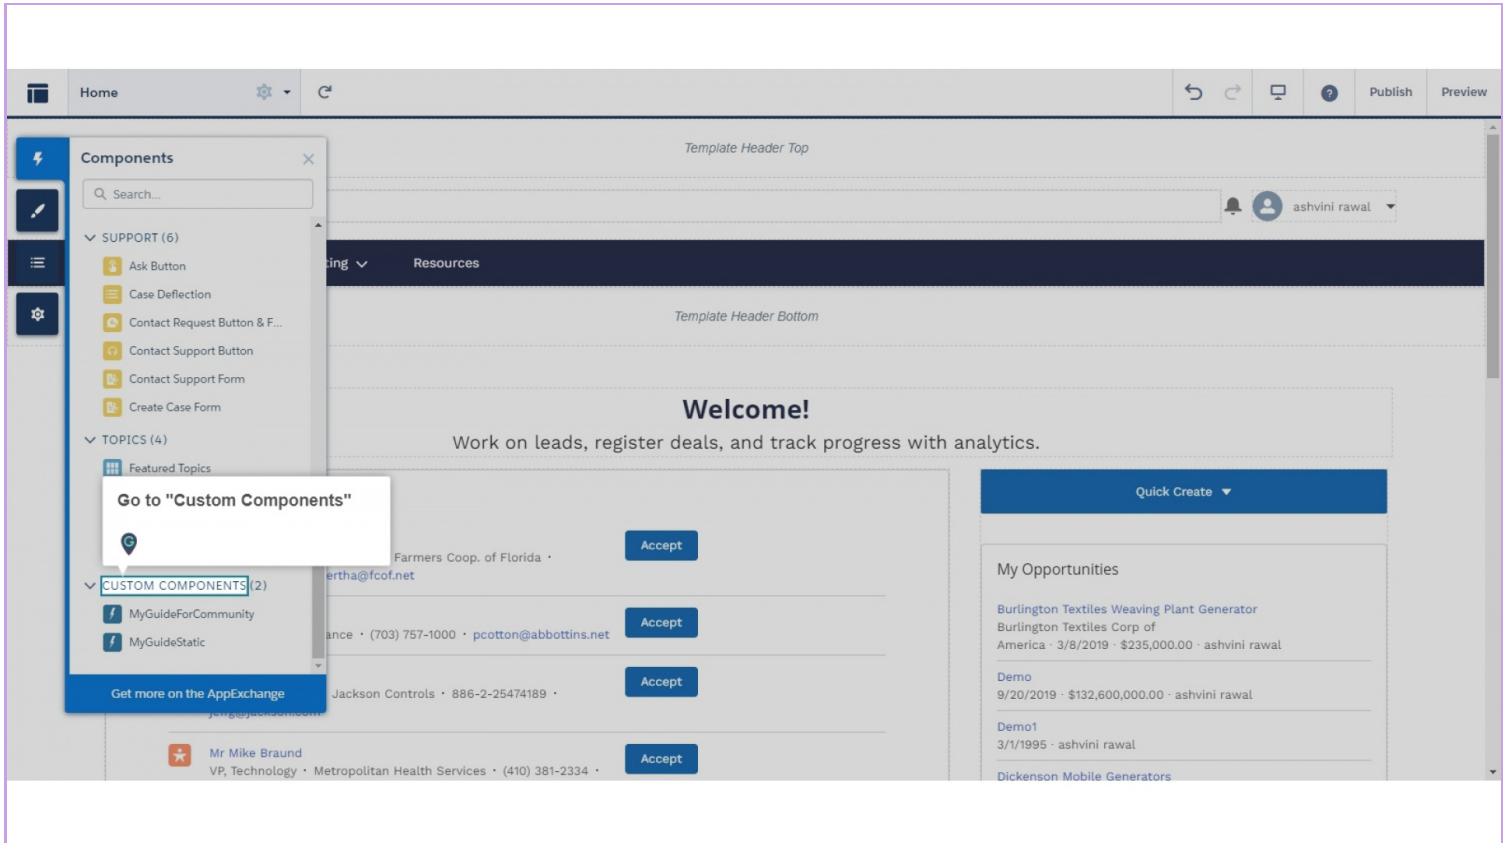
Home

Publish

Preview

Components

Search...

SUPPORT (6)

Ask Button

Case Deflection

Contact Request Button & F...

Contact Support Button

Contact Support Form

Create Case Form

TOPICS (4)

Featured Topics

Go to "Custom Components"

CUSTOM COMPONENTS (2)

MyGuideForCommunity

MyGuideStatic

Get more on the AppExchange

Template Header Top

ashvini rawal

ting

Resources

Template Header Bottom

Welcome!

Work on leads, register deals, and track progress with analytics.

Farmers Coop. of Florida ·

ertha@fcof.net

Accept

ance · (703) 757-1000 · pcotton@abbottins.net

Accept

Jackson Controls · 886-2-25474189 ·

Accept

Mr Mike Braund

VP, Technology · Metropolitan Health Services · (410) 381-2334 ·

Accept

Quick Create

My Opportunities

Burlington Textiles Weaving Plant Generator

Burlington Textiles Corp of America · 3/8/2019 · $235,000.00 · ashvini rawal

Demo

9/20/2019 · $132,600,000.00 · ashvini rawal

Demo1

3/1/1995 · ashvini rawal

Dickenson Mobile Generators